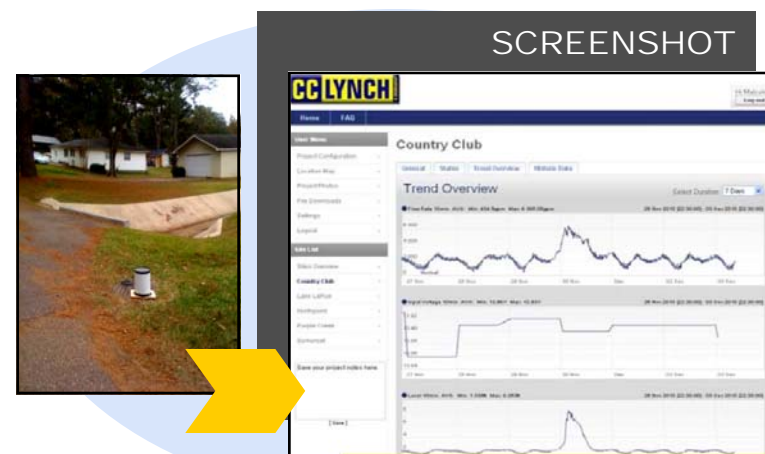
SCREENSHOT

CC LYNCH

Home FAQ

User Menu
Project Configuration
Location Map
Project Photos
File Downloads
Settings
Logout

Site List
Sites Overview
Country Club
Lake LaRue
Northpoint
Purple Creek
Somerset

Save your project notes here.

[ Save ]

Country Club

General Status Trend Overview Website Data

Trend Overview

Select Duration 7 Days

Flow Rate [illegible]

Input Voltage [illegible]

Level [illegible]